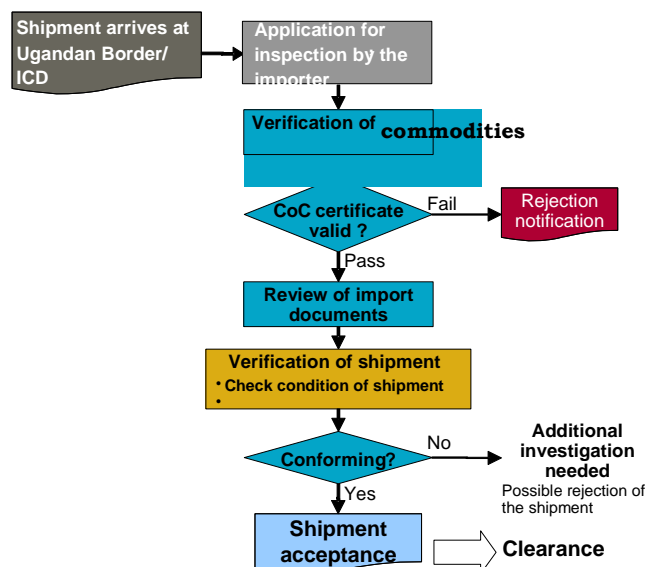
Shipment arrives at Ugandan Border/ ICD

Application for inspection by the importer

Verification of commodities

CoC certificate valid ?

Fail

Rejection notification

Pass

Review of import documents

Verification of shipment
• Check condition of shipment
•

Conforming?

No

Additional investigation needed
Possible rejection of the shipment

Yes

Shipment acceptance

Clearance